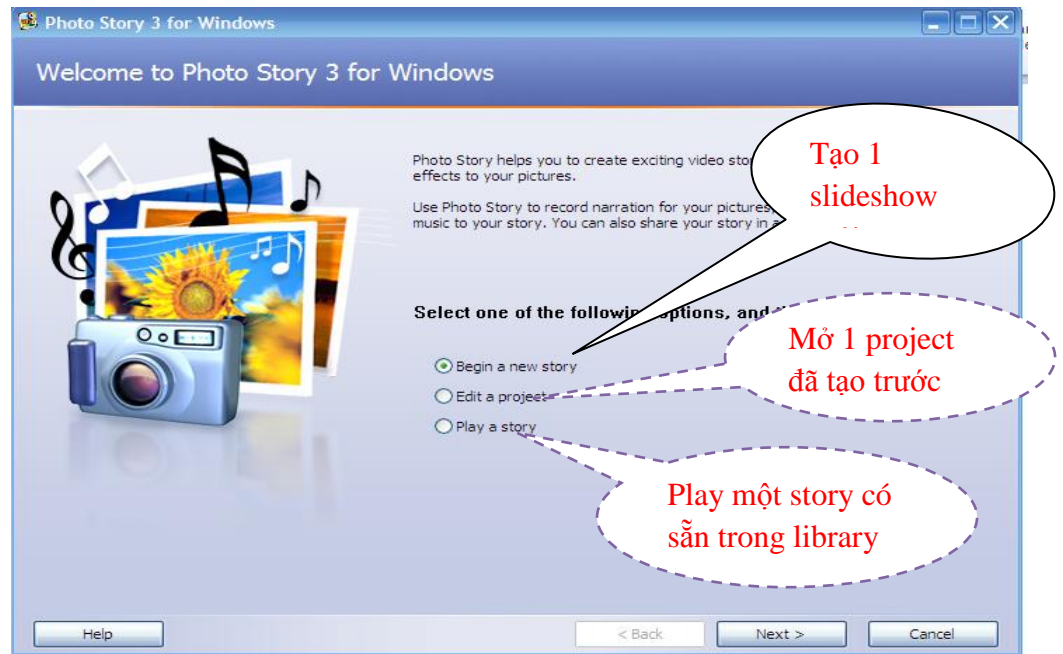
Photo Story 3 for Windows

Welcome to Photo Story 3 for Windows

Photo Story helps you to create exciting video stor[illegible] effects to your pictures.

Use Photo Story to record narration for your pictures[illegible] music to your story. You can also share your story in a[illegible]

Tạo 1 slideshow

Select one of the followi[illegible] options, and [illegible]

Mở 1 project đã tạo trước

Begin a new story

Edit a project

Play a story

Play một story có sẵn trong library

Help

< Back

Next >

Cancel